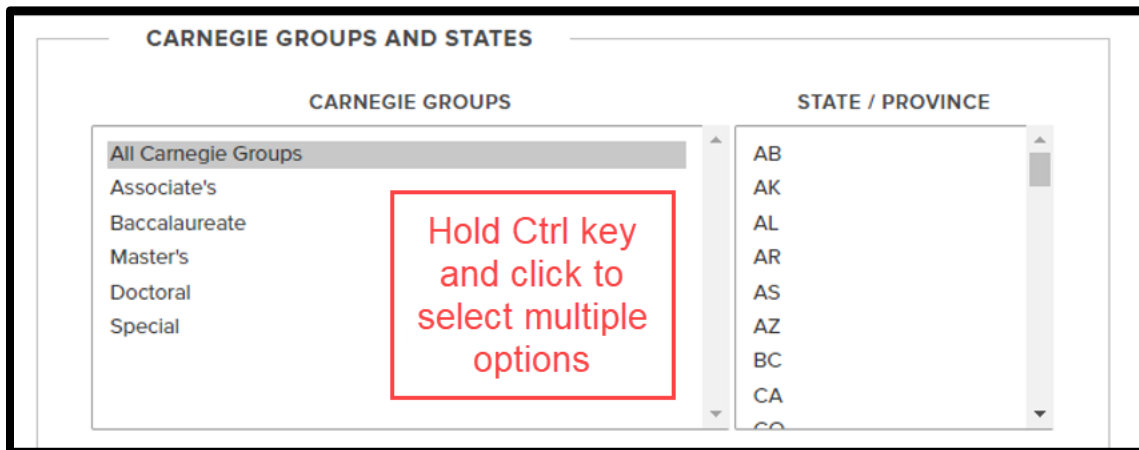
CARNEGIE GROUPS AND STATES

CARNEGIE GROUPS

All Carnegie Groups
Associate's
Baccalaureate
Master's
Doctoral
Special

Hold Ctrl key and click to select multiple options

STATE / PROVINCE

AB
AK
AL
AR
AS
AZ
BC
CA
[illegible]